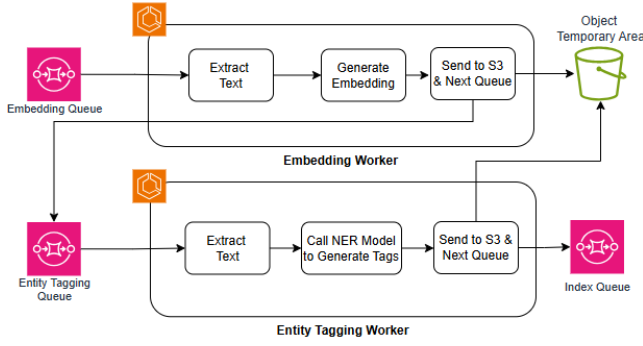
Object Temporary Area

Embedding Queue

Extract Text

Generate Embedding

Send to S3 & Next Queue

Embedding Worker

Entity Tagging Queue

Extract Text

Call NER Model to Generate Tags

Send to S3 & Next Queue

Index Queue

Entity Tagging Worker